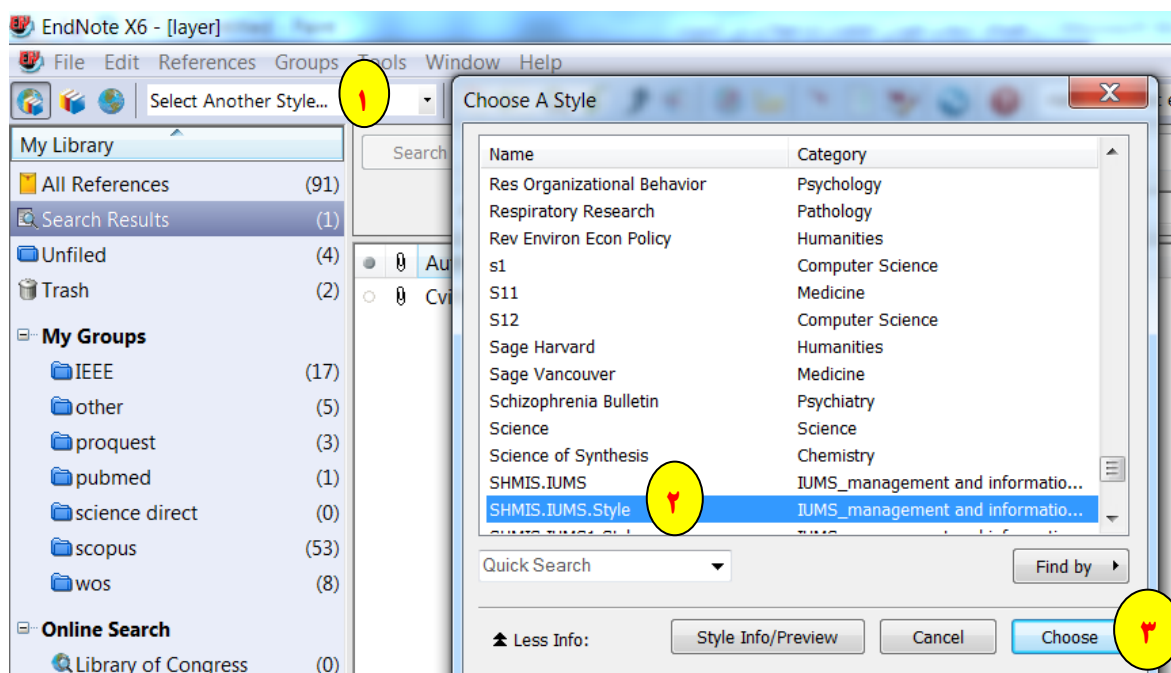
EndNote X6 - [layer]

File Edit References Groups Tools Window Help

Select Another Style...

۱

My Library

Search

All References (91)
Search Results (1)
Unfiled (4)
Trash (2)

My Groups
IEEE (17)
other (5)
proquest (3)
pubmed (1)
science direct (0)
scopus (53)
wos (8)

Online Search
Library of Congress (0)

Au
Cvi

Choose A Style

| Name | Category |
|---|---|
| Res Organizational Behavior | Psychology |
| Respiratory Research | Pathology |
| Rev Environ Econ Policy | Humanities |
| s1 | Computer Science |
| S11 | Medicine |
| S12 | Computer Science |
| Sage Harvard | Humanities |
| Sage Vancouver | Medicine |
| Schizophrenia Bulletin | Psychiatry |
| Science | Science |
| Science of Synthesis | Chemistry |
| SHMIS.IUMS | IUMS_management and informatio... |
| SHMIS.IUMS.Style | IUMS_management and informatio... |

۲

Quick Search

Find by

Less Info:

Style Info/Preview

Cancel

Choose

۳